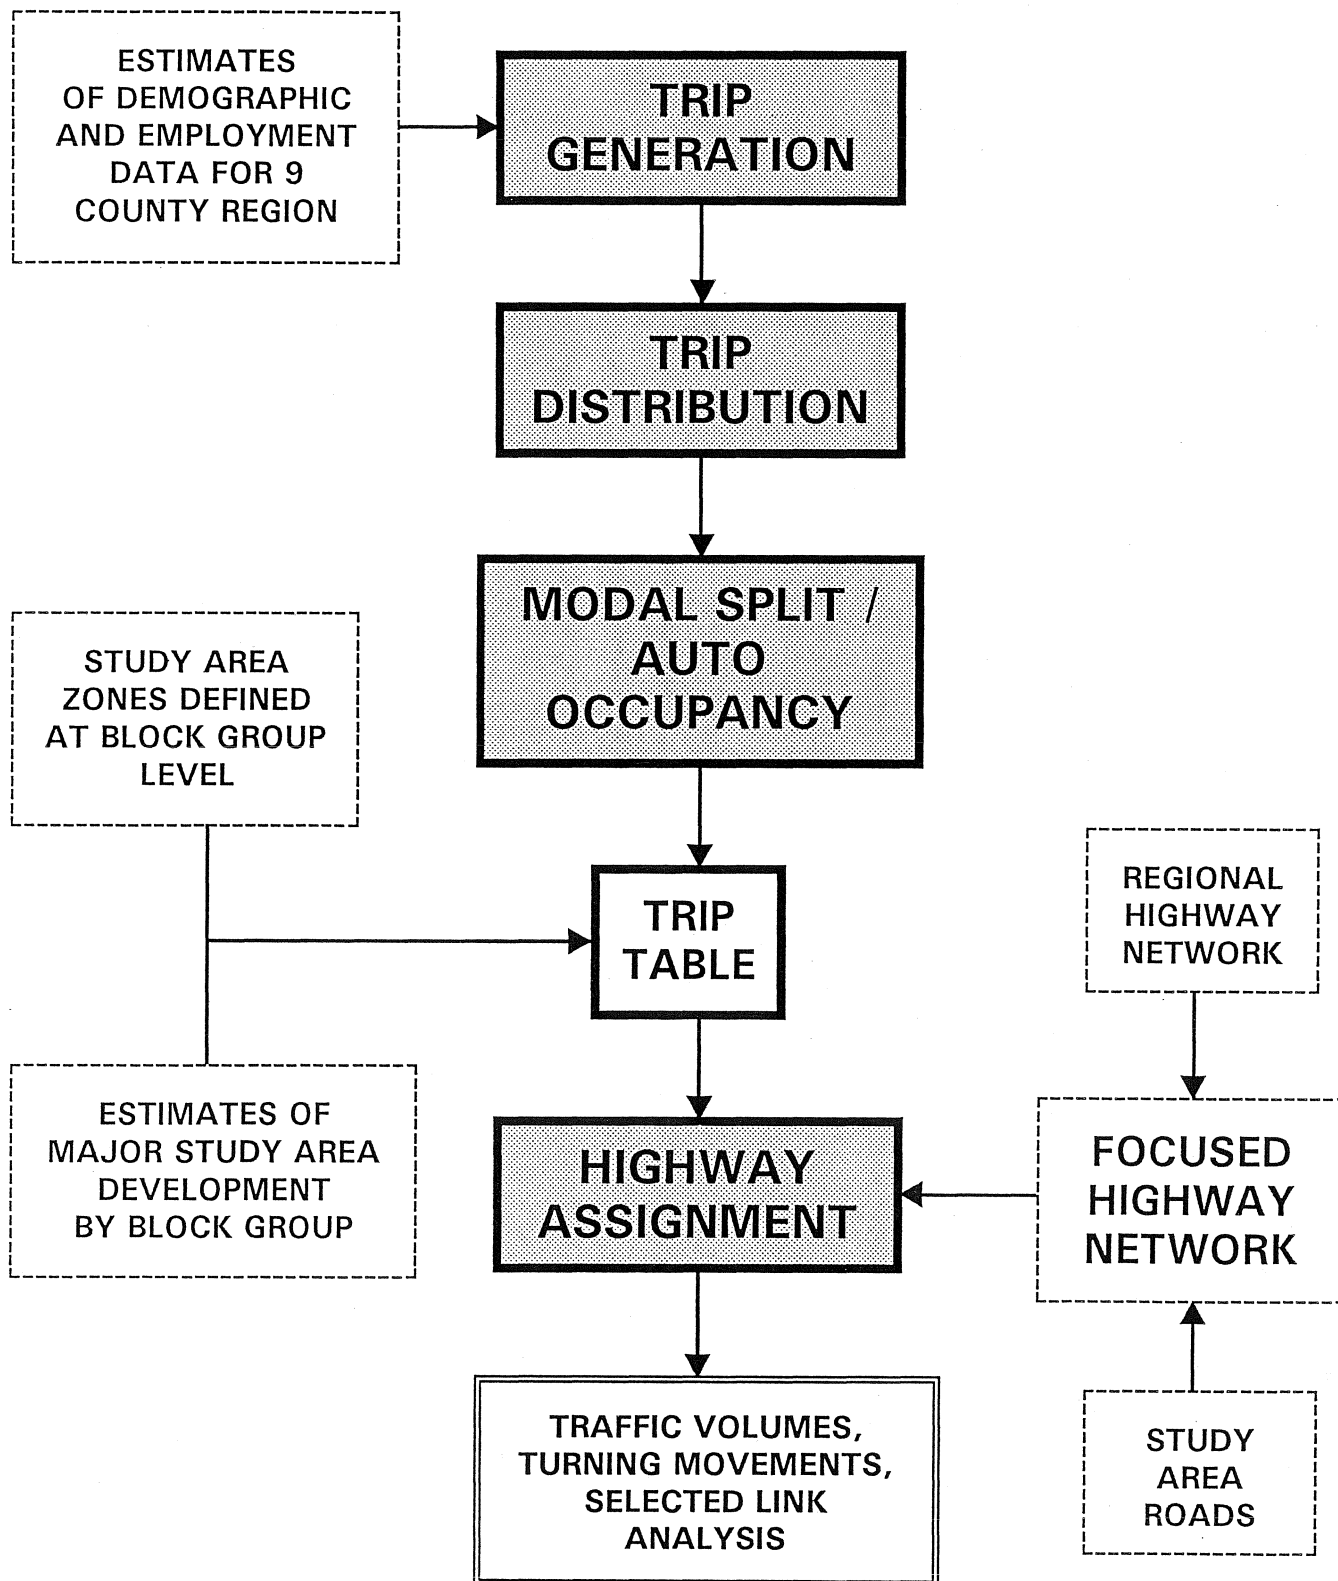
ESTIMATES OF DEMOGRAPHIC AND EMPLOYMENT DATA FOR 9 COUNTY REGION

TRIP GENERATION

TRIP DISTRIBUTION

MODAL SPLIT / AUTO OCCUPANCY

STUDY AREA ZONES DEFINED AT BLOCK GROUP LEVEL

TRIP TABLE

REGIONAL HIGHWAY NETWORK

ESTIMATES OF MAJOR STUDY AREA DEVELOPMENT BY BLOCK GROUP

HIGHWAY ASSIGNMENT

FOCUSED HIGHWAY NETWORK

TRAFFIC VOLUMES, TURNING MOVEMENTS, SELECTED LINK ANALYSIS

STUDY AREA ROADS